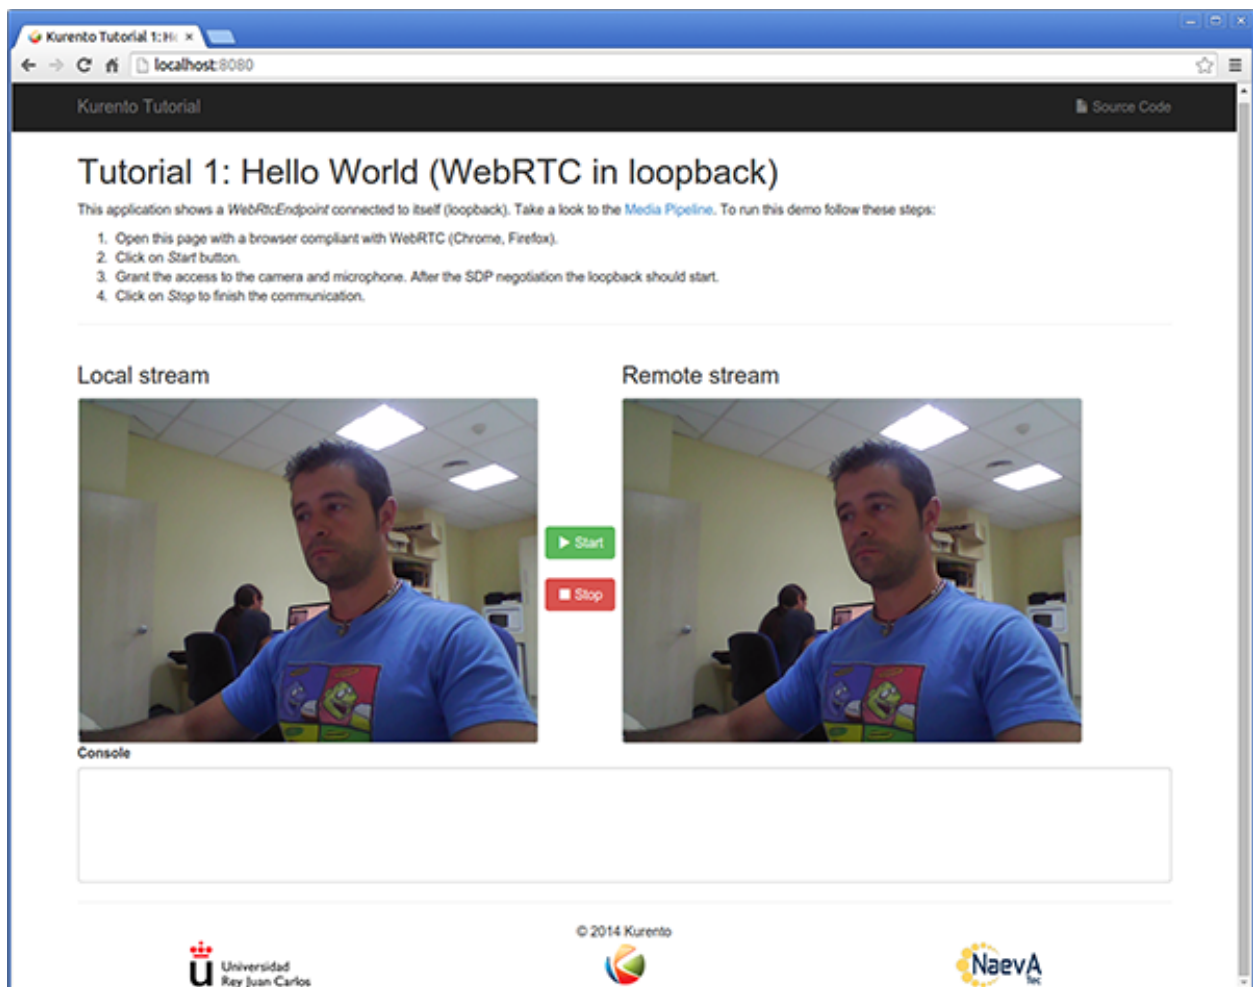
Kurento Tutorial 1: H

localhost:8080

Kurento Tutorial

Source Code

Tutorial 1: Hello World (WebRTC in loopback)

This application shows a *WebRtcEndpoint* connected to itself (loopback). Take a look to the Media Pipeline. To run this demo follow these steps:

1. Open this page with a browser compliant with WebRTC (Chrome, Firefox).
2. Click on *Start* button.
3. Grant the access to the camera and microphone. After the SDP negotiation the loopback should start.
4. Click on *Stop* to finish the communication.

Local stream

Remote stream

Start

Stop

Console

© 2014 Kurento

Universidad Rey Juan Carlos

NaevA Tec